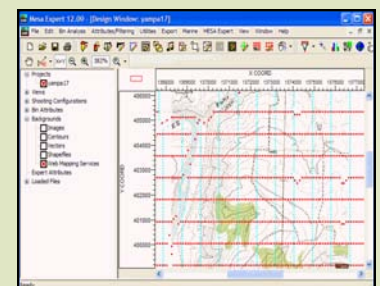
Mesa Expert 12.00 - [Design Window: pampa17]

File Edit Bin Analysis Attributes/Filtering Utilities Export Marine MESA Expert View Window Help

Projects
pampa17
Views
Shooting Configurations
Bin Attributes
Backgrounds
Images
Contours
Vectors
Shapefiles
Web Mapping Services
Expert Attributes
Loaded Files

X COORD

Y COORD

Ready